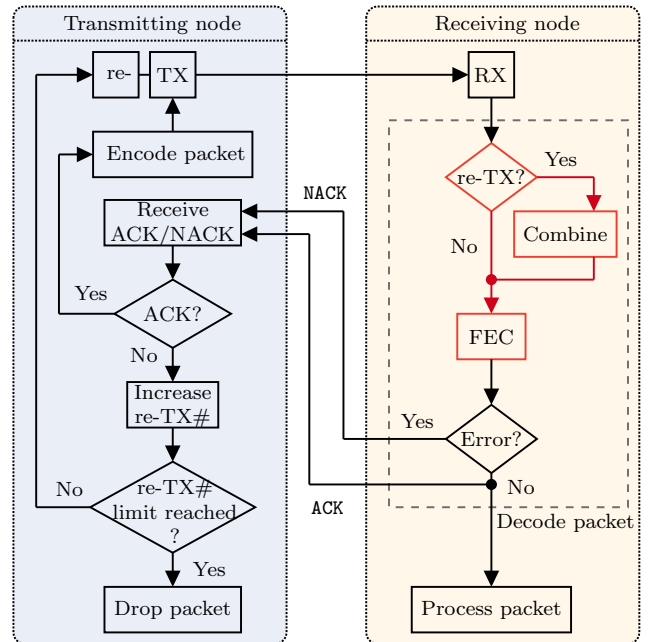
Transmitting node

Receiving node

re-

TX

RX

Encode packet

NACK

re-TX?

Yes

Receive ACK/NACK

Combine

No

Yes

ACK?

FEC

No

Increase re-TX#

Yes

Error?

No

re-TX# limit reached ?

No

ACK

Decode packet

Yes

Drop packet

Process packet